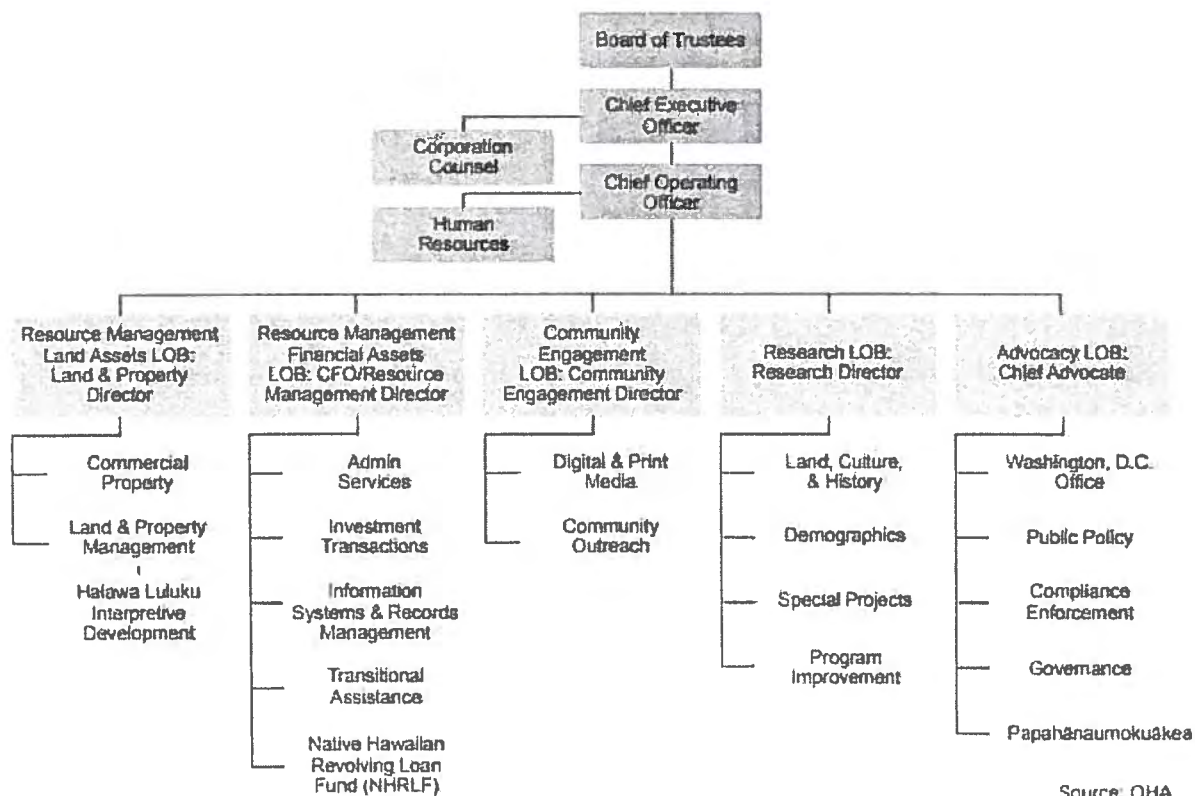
Board of Trustees

Chief Executive Officer

Corporation Counsel

Chief Operating Officer

Human Resources

Resource Management Land Assets LOB: Land & Property Director

Commercial Property

Land & Property Management

Halawa Luluku Interpretive Development

Resource Management Financial Assets LOB: CFO/Resource Management Director

Admin Services

Investment Transactions

Information Systems & Records Management

Transitional Assistance

Native Hawaiian Revolving Loan Fund (NHRLF)

Community Engagement LOB: Community Engagement Director

Digital & Print Media

Community Outreach

Research LOB: Research Director

Land, Culture, & History

Demographics

Special Projects

Program Improvement

Advocacy LOB: Chief Advocate

Washington, D.C. Office

Public Policy

Compliance Enforcement

Governance

Papahānaumokuākea

Source: OHA